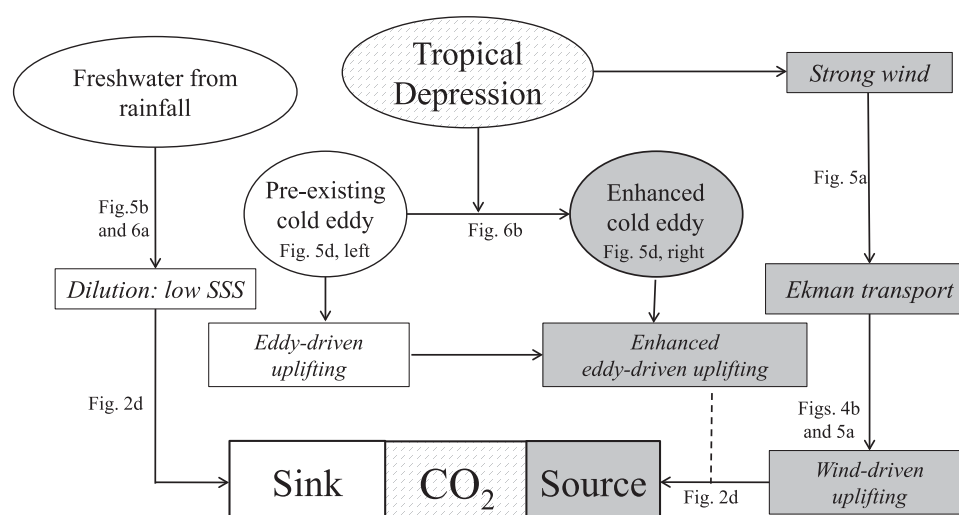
Tropical Depression

Freshwater from rainfall

Strong wind

Fig.5b and 6a

Pre-existing cold eddy Fig. 5d, left

Fig. 6b

Enhanced cold eddy Fig. 5d, right

Fig. 5a

Dilution: low SSS

Ekman transport

Eddy-driven uplifting

Enhanced eddy-driven uplifting

Fig. 2d

Figs. 4b and 5a

Sink

$CO_2$

Source

Fig. 2d

Wind-driven uplifting